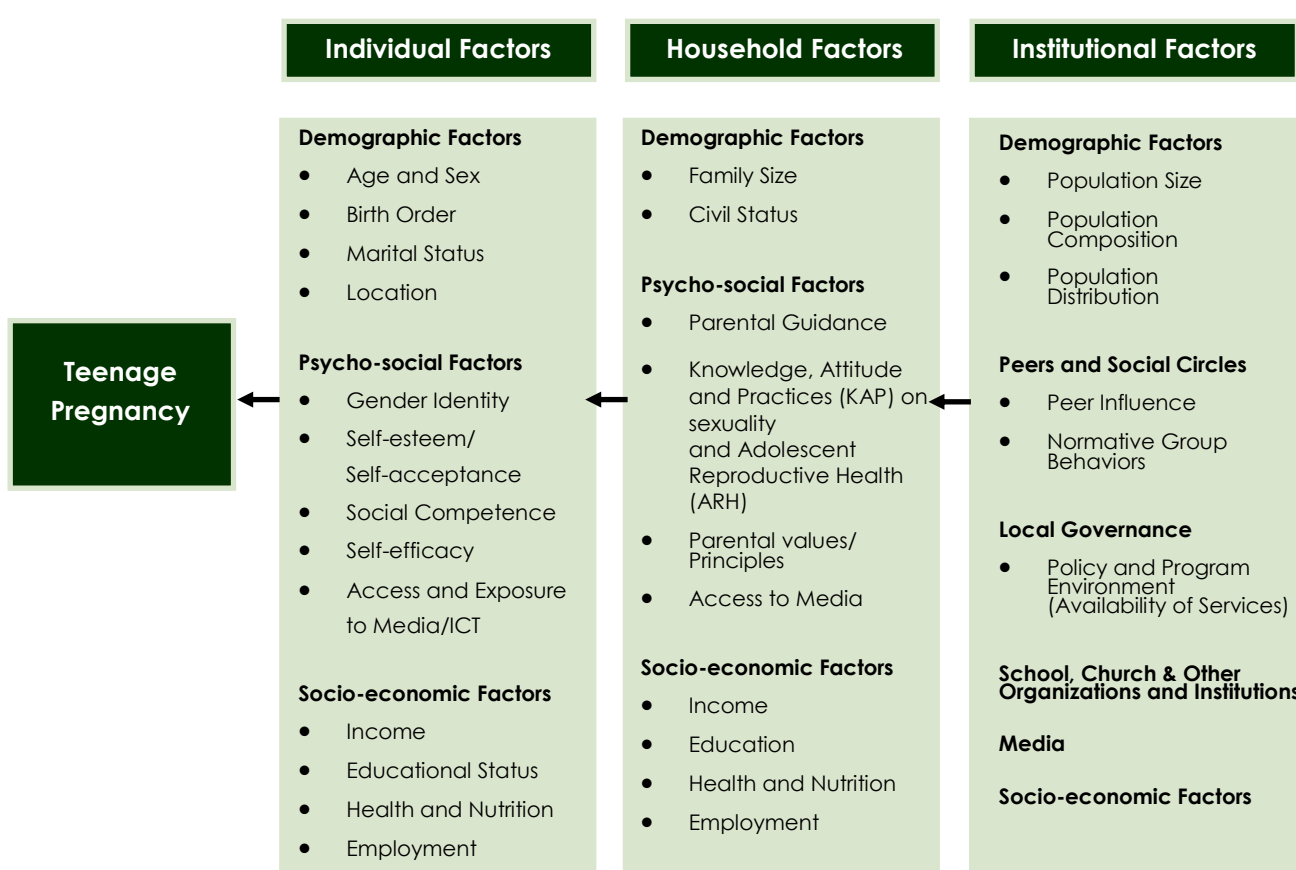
Individual Factors

Demographic Factors
- Age and Sex
- Birth Order
- Marital Status
- Location

Psycho-social Factors
- Gender Identity
- Self-esteem/ Self-acceptance
- Social Competence
- Self-efficacy
- Access and Exposure to Media/ICT

Socio-economic Factors
- Income
- Educational Status
- Health and Nutrition
- Employment

Household Factors

Demographic Factors
- Family Size
- Civil Status

Psycho-social Factors
- Parental Guidance
- Knowledge, Attitude and Practices (KAP) on sexuality and Adolescent Reproductive Health (ARH)
- Parental values/ Principles
- Access to Media

Socio-economic Factors
- Income
- Education
- Health and Nutrition
- Employment

Institutional Factors

Demographic Factors
- Population Size
- Population Composition
- Population Distribution

Peers and Social Circles
- Peer Influence
- Normative Group Behaviors

Local Governance
- Policy and Program Environment (Availability of Services)

School, Church & Other Organizations and Institution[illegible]

Media

Socio-economic Factors

Teenage Pregnancy